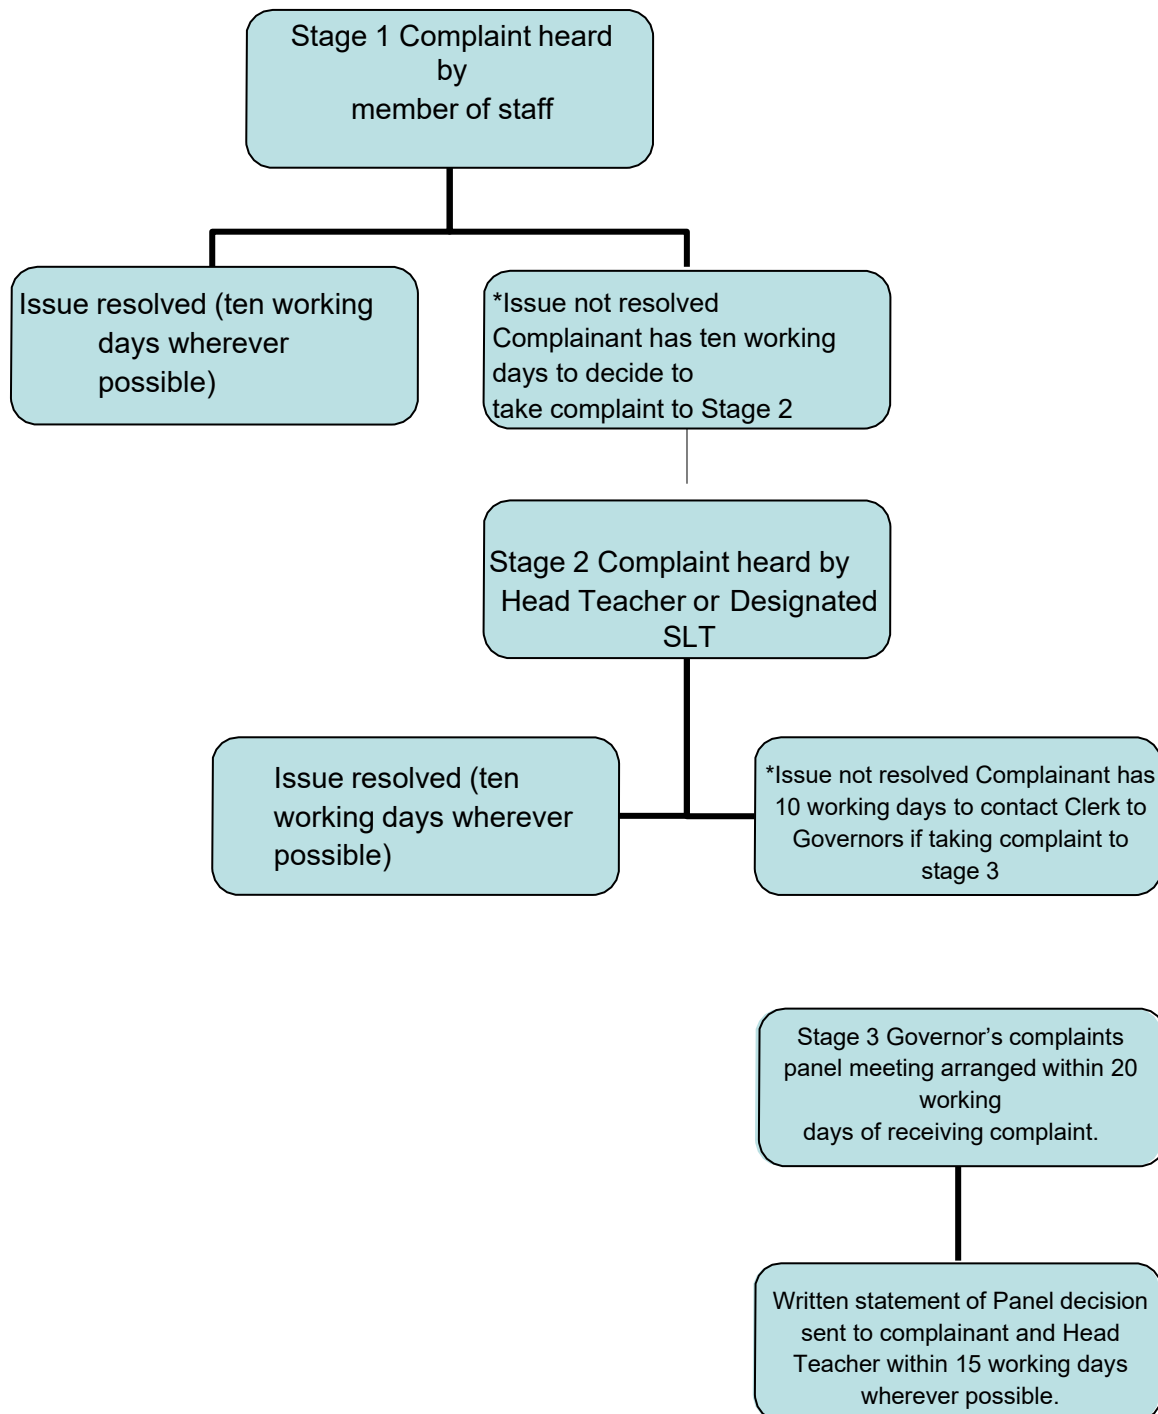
Stage 1 Complaint heard by member of staff

Issue resolved (ten working days wherever possible)

*Issue not resolved Complainant has ten working days to decide to take complaint to Stage 2

Stage 2 Complaint heard by Head Teacher or Designated SLT

Issue resolved (ten working days wherever possible)

*Issue not resolved Complainant has 10 working days to contact Clerk to Governors if taking complaint to stage 3

Stage 3 Governor's complaints panel meeting arranged within 20 working days of receiving complaint.

Written statement of Panel decision sent to complainant and Head Teacher within 15 working days wherever possible.